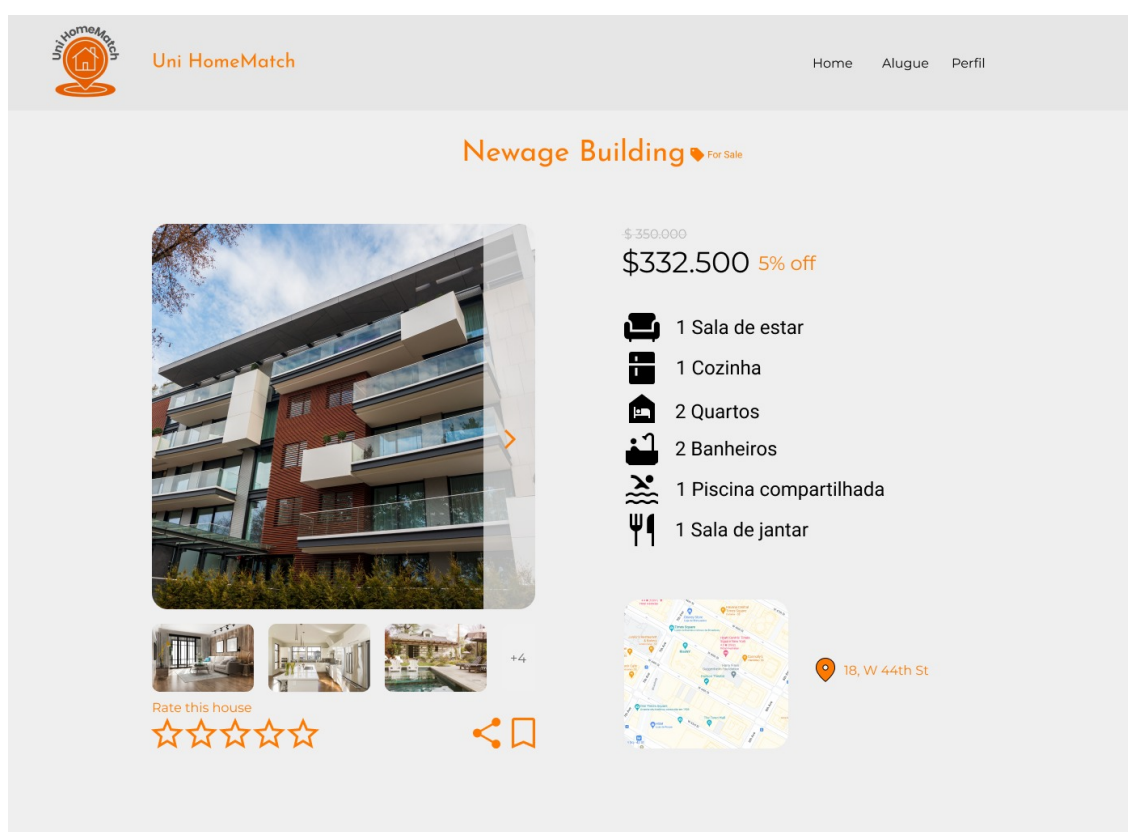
Uni HomeMatch

Uni HomeMatch

Home Alugue Perfil

Newage Building For Sale

~~$ 350.000~~
$332.500 5% off

1 Sala de estar
1 Cozinha
2 Quartos
2 Banheiros
1 Piscina compartilhada
1 Sala de jantar

+4

Rate this house

18, W 44th St